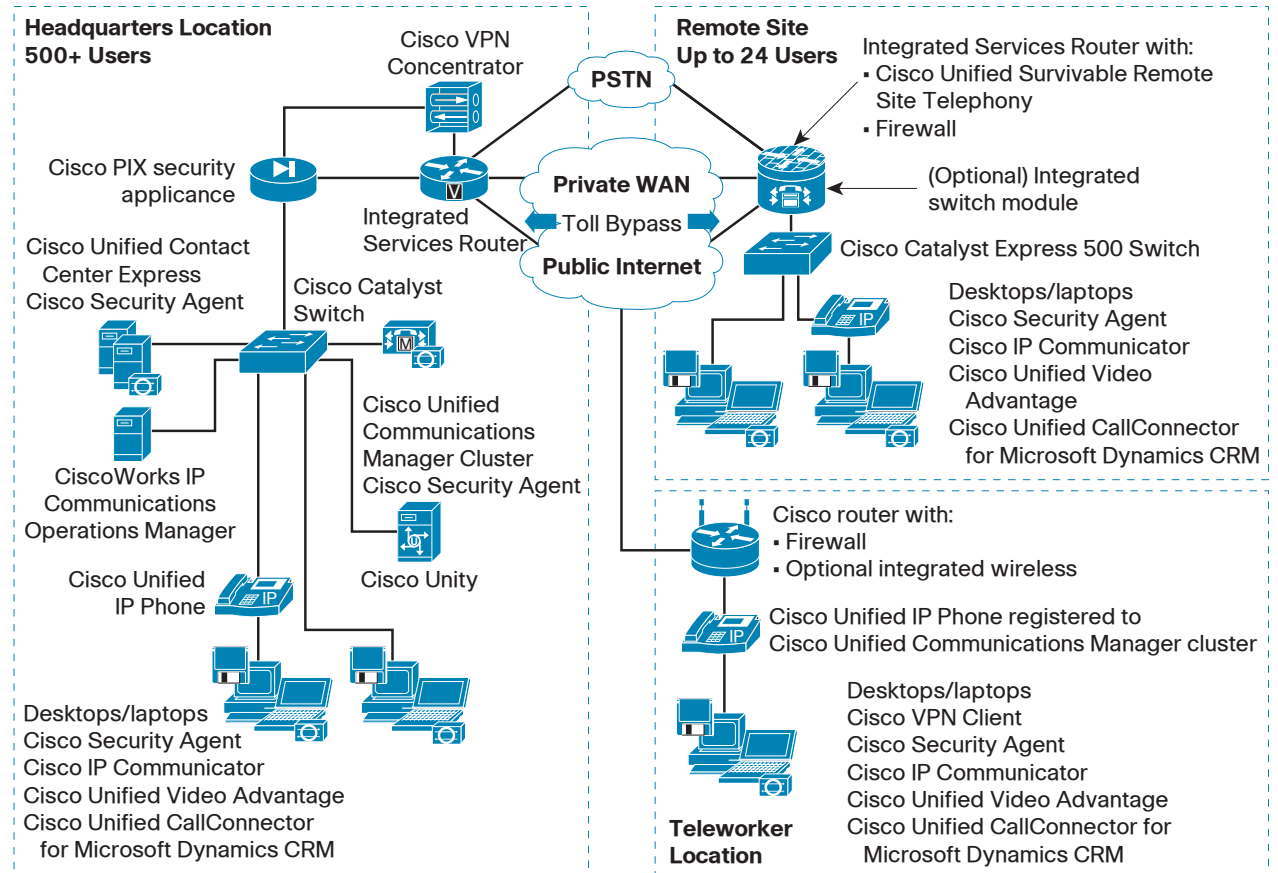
Headquarters Location
500+ Users

Cisco VPN Concentrator

PSTN

Cisco PIX security applicance

V

Integrated Services Router

Private WAN

Toll Bypass

Public Internet

Cisco Unified Contact Center Express
Cisco Security Agent

Cisco Catalyst Switch

M

CiscoWorks IP Communications Operations Manager

Cisco Unified Communications Manager Cluster
Cisco Security Agent

Cisco Unity

Cisco Unified IP Phone

IP

Desktops/laptops
Cisco Security Agent
Cisco IP Communicator
Cisco Unified Video Advantage
Cisco Unified CallConnector for Microsoft Dynamics CRM

Remote Site
Up to 24 Users

Integrated Services Router with:
▪ Cisco Unified Survivable Remote Site Telephony
▪ Firewall

(Optional) Integrated switch module

Cisco Catalyst Express 500 Switch

IP

Desktops/laptops
Cisco Security Agent
Cisco IP Communicator
Cisco Unified Video Advantage
Cisco Unified CallConnector for Microsoft Dynamics CRM

Cisco router with:
▪ Firewall
▪ Optional integrated wireless

IP

Cisco Unified IP Phone registered to Cisco Unified Communications Manager cluster

Desktops/laptops
Cisco VPN Client
Cisco Security Agent
Cisco IP Communicator
Cisco Unified Video Advantage
Cisco Unified CallConnector for Microsoft Dynamics CRM

Teleworker Location